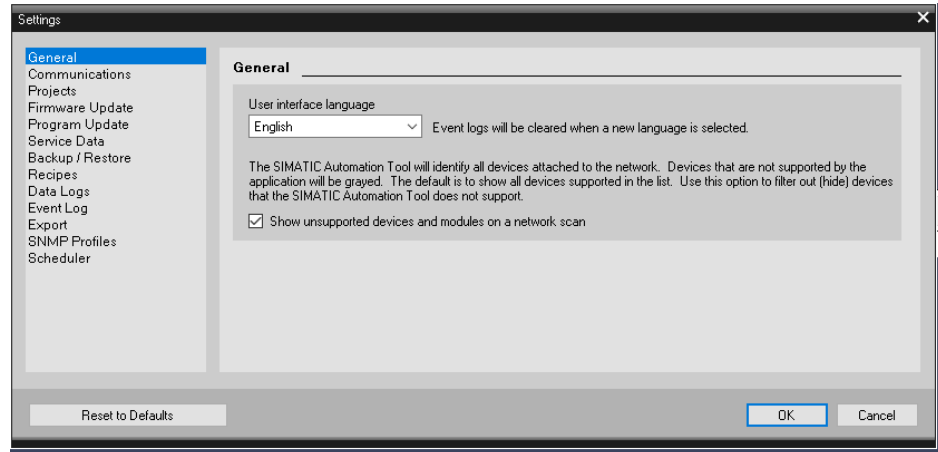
Settings

General
Communications
Projects
Firmware Update
Program Update
Service Data
Backup / Restore
Recipes
Data Logs
Event Log
Export
SNMP Profiles
Scheduler

General

User interface language

English

Event logs will be cleared when a new language is selected.

The SIMATIC Automation Tool will identify all devices attached to the network. Devices that are not supported by the application will be grayed. The default is to show all devices supported in the list. Use this option to filter out (hide) devices that the SIMATIC Automation Tool does not support.

Show unsupported devices and modules on a network scan

Reset to Defaults

OK

Cancel